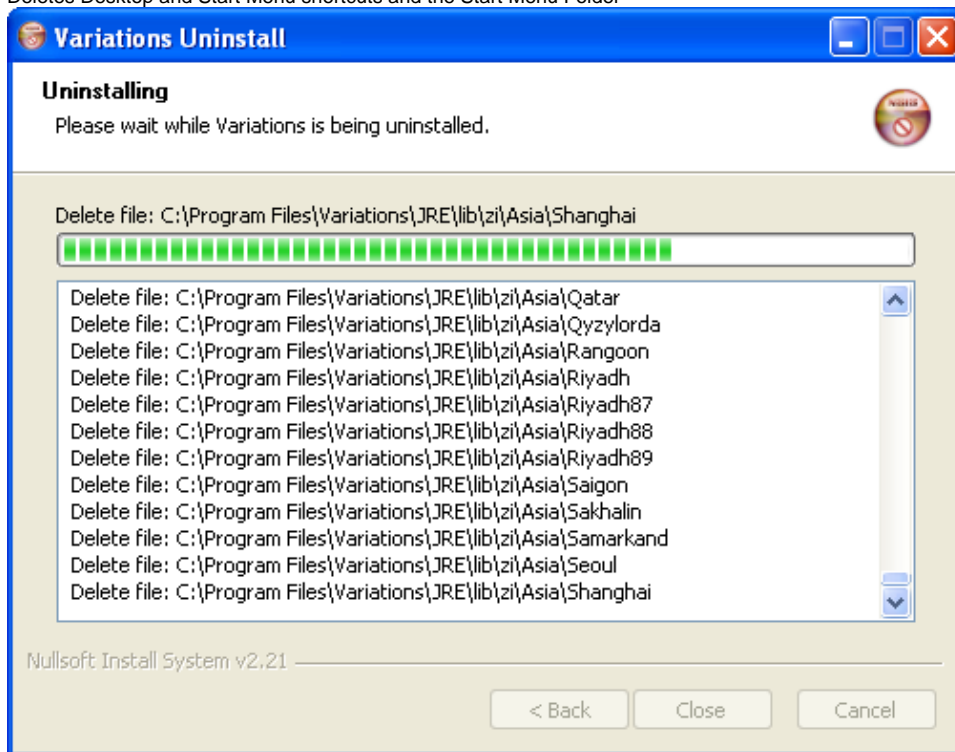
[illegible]

Variations Uninstall

Uninstalling
Please wait while Variations is being uninstalled.

Delete file: C:\Program Files\Variations\JRE\lib\zi\Asia\Shanghai

Delete file: C:\Program Files\Variations\JRE\lib\zi\Asia\Qatar
Delete file: C:\Program Files\Variations\JRE\lib\zi\Asia\Qyzylorda
Delete file: C:\Program Files\Variations\JRE\lib\zi\Asia\Rangoon
Delete file: C:\Program Files\Variations\JRE\lib\zi\Asia\Riyadh
Delete file: C:\Program Files\Variations\JRE\lib\zi\Asia\Riyadh87
Delete file: C:\Program Files\Variations\JRE\lib\zi\Asia\Riyadh88
Delete file: C:\Program Files\Variations\JRE\lib\zi\Asia\Riyadh89
Delete file: C:\Program Files\Variations\JRE\lib\zi\Asia\Saigon
Delete file: C:\Program Files\Variations\JRE\lib\zi\Asia\Sakhalin
Delete file: C:\Program Files\Variations\JRE\lib\zi\Asia\Samarkand
Delete file: C:\Program Files\Variations\JRE\lib\zi\Asia\Seoul
Delete file: C:\Program Files\Variations\JRE\lib\zi\Asia\Shanghai

Nullsoft Install System v2.21

< Back Close Cancel